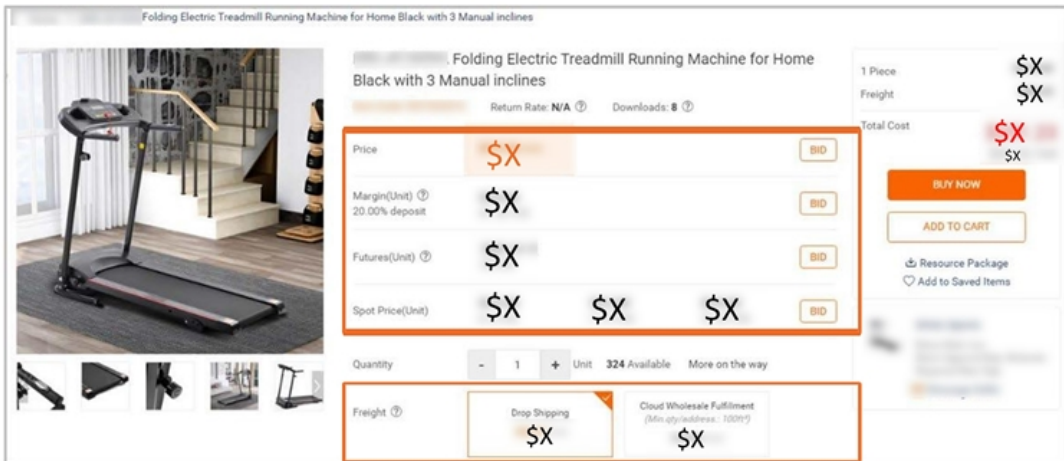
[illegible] Folding Electric Treadmill Running Machine for Home Black with 3 Manual inclines

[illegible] Folding Electric Treadmill Running Machine for Home Black with 3 Manual inclines

Return Rate: N/A ⓘ Downloads: 8 ⓘ

Price $X BID

Margin(Unit) ⓘ 20.00% deposit $X BID

Futures(Unit) ⓘ $X BID

Spot Price(Unit) $X $X $X BID

Quantity - 1 + Unit 324 Available More on the way

Freight ⓘ Drop Shipping $X Cloud Wholesale Fulfillment (Min.qty/address.: 100PI) $X

1 Piece $X
Freight $X
Total Cost $X
$X

BUY NOW
ADD TO CART
Resource Package
Add to Saved Items